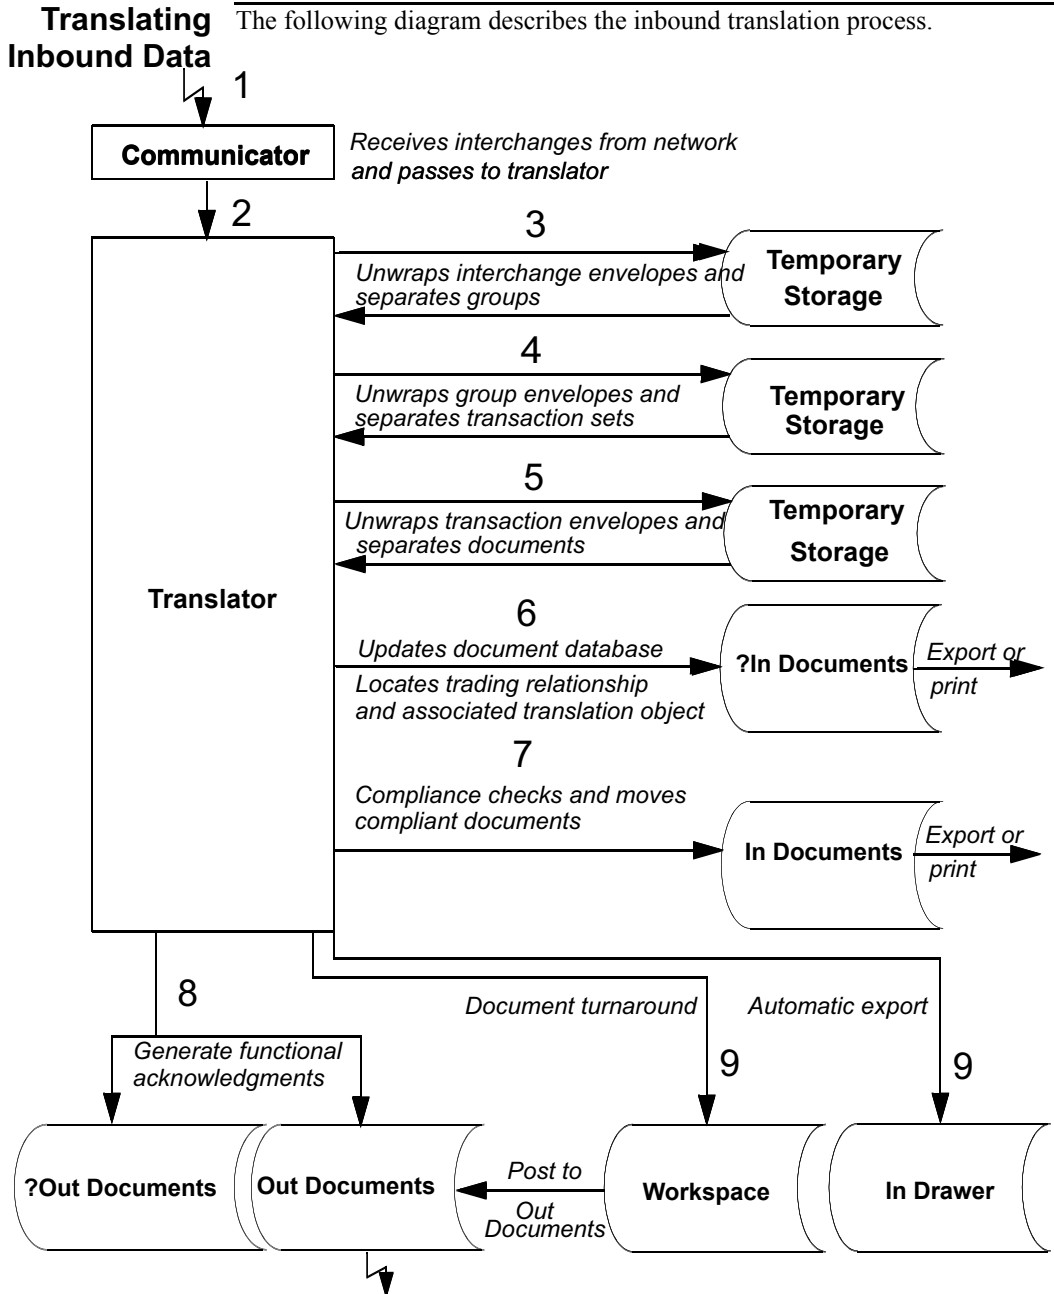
Translating Inbound Data

The following diagram describes the inbound translation process.

1

Communicator

Receives interchanges from network and passes to translator

2

Translator

3

Unwraps interchange envelopes and separates groups

Temporary Storage

4

Unwraps group envelopes and separates transaction sets

Temporary Storage

5

Unwraps transaction envelopes and separates documents

Temporary Storage

6

Updates document database

Locates trading relationship and associated translation object

?In Documents

Export or print

7

Compliance checks and moves compliant documents

In Documents

Export or print

8

Generate functional acknowledgments

Document turnaround

Automatic export

9

9

?Out Documents

Out Documents

Post to Out Documents

Workspace

In Drawer